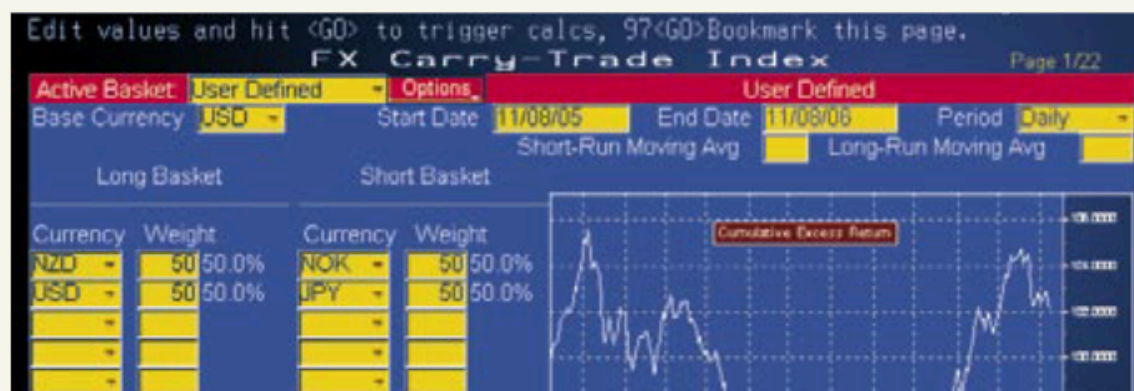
Edit values and hit <GO> to trigger calcs, 97<GO>Bookmark this page.
FX Carry-Trade Index
Page 1/22

Active Basket User Defined Options User Defined
Base Currency USD Start Date 11/08/05 End Date 11/08/06 Period Daily
Short-Run Moving Avg Long-Run Moving Avg

Long Basket Short Basket

| Currency | Weight | | Currency | Weight | |
|---|---|---|---|---|---|
| NZD | 50 | 50.0% | NOK | 50 | 50.0% |
| USD | 50 | 50.0% | JPY | 50 | 50.0% |

Cumulative Excess Return

106.0000
104.0000
102.0000
100.0000